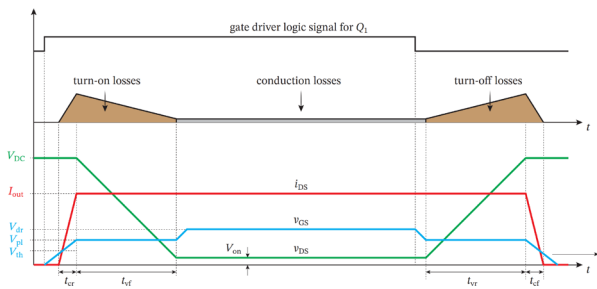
gate driver logic signal for $Q_1$

turn-on losses

conduction losses

turn-off losses

$t$

$V_{DC}$

$I_{out}$

$i_{DS}$

$V_{dr}$

$V_{pl}$

$V_{th}$

$v_{GS}$

$V_{on}$

$v_{DS}$

$t$

$t_{cr}$

$t_{vf}$

$t_{vr}$

$t_{cf}$